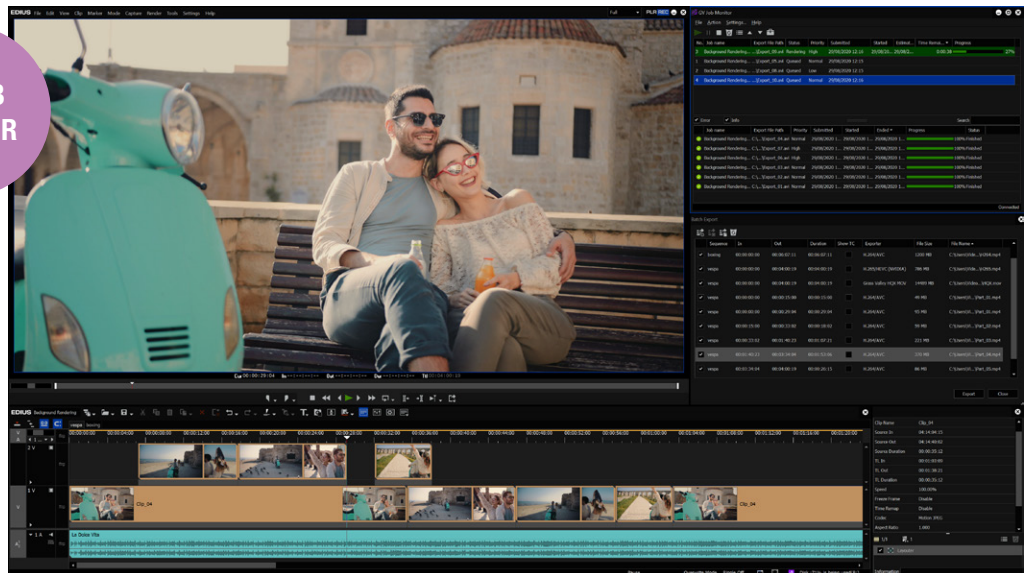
EDIUS File Edit View Clip Marker Mode Capture Render Tools Settings Help

GV Job Monitor

File Action Settings Help

No. Job name Export File Path Status Priority Submitted Started Estimat... Time Remai... Progress

Background Rendering... Rendering High 29/09/2020 12:15

Background Rendering... Queued Normal 29/09/2020 12:15

Background Rendering... Queued Low 29/09/2020 12:15

Background Rendering... Queued Normal 29/09/2020 12:16

Error Info

Search

Job name Export File Path Priority Submitted Started Ended Progress Status

Background Rendering... 100% Finished

Background Rendering... 100% Finished

Background Rendering... 100% Finished

Background Rendering... 100% Finished

Background Rendering... 100% Finished

Background Rendering... 100% Finished

Connected

Batch Export

Sequence In Out Duration Show TC Exporter File Size File Name

H.264/AVC

H.265/HEVC

Grass Valley HQX MOV

H.264/AVC

H.264/AVC

H.264/AVC

H.264/AVC

H.264/AVC

H.264/AVC

Export Close

EDIUS Background Rendering

Clip_04

Clip_04

Clip Name Clip_04

Source In

Source Out

Source Duration

TL In

TL Out

TL Duration

Speed 100.00%

Freeze Frame Disable

Time Remap Disable

Codec

Aspect Ratio

Le Dolce Vita

Information